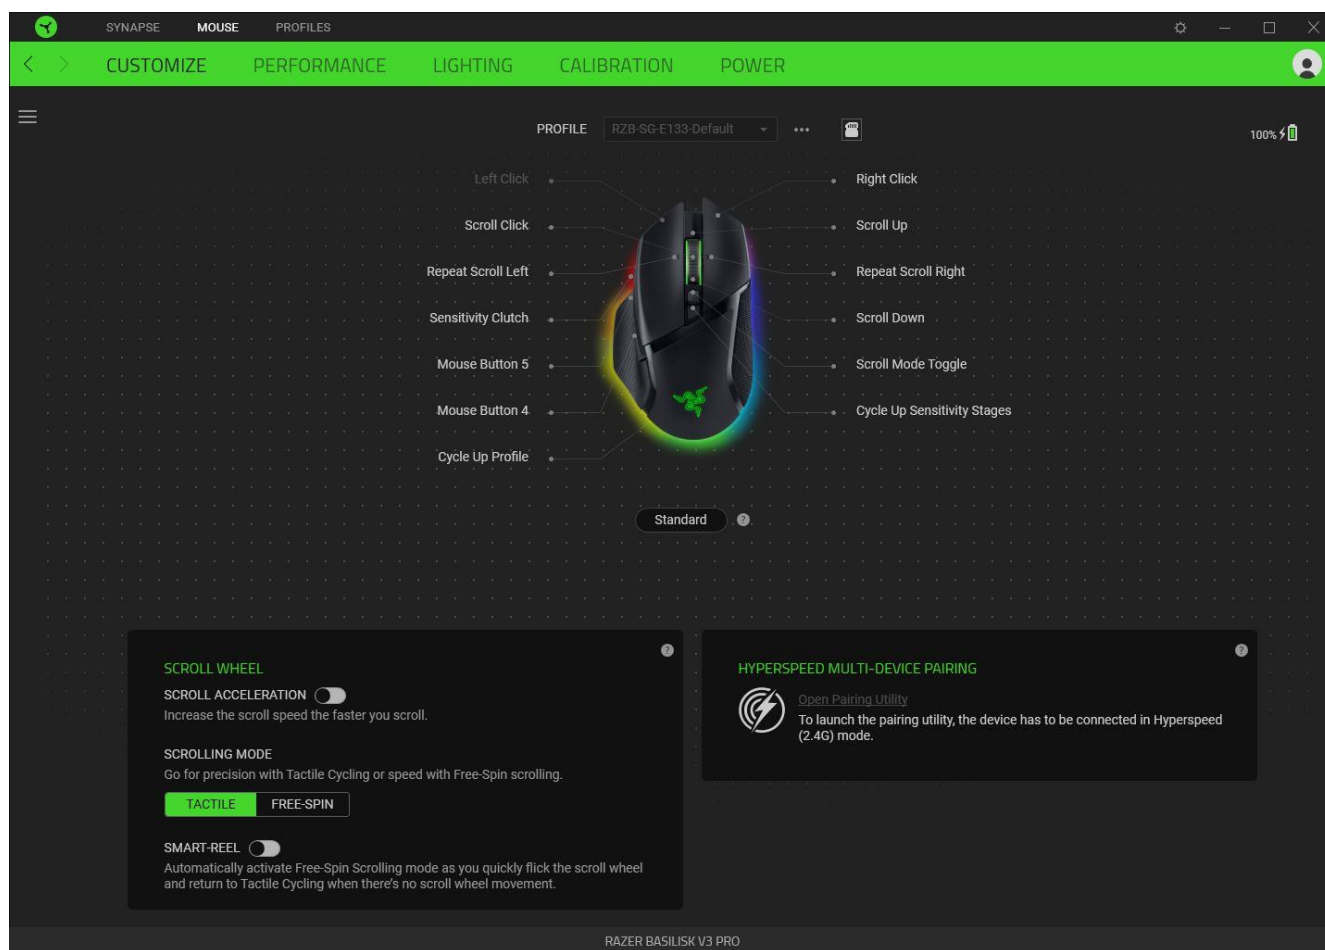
SYNAPSE MOUSE PROFILES

CUSTOMIZE PERFORMANCE LIGHTING CALIBRATION POWER

PROFILE RZB-SG-E133-Default •••

100%

Left Click
Scroll Click
Repeat Scroll Left
Sensitivity Clutch
Mouse Button 5
Mouse Button 4
Cycle Up Profile

Right Click
Scroll Up
Repeat Scroll Right
Scroll Down
Scroll Mode Toggle
Cycle Up Sensitivity Stages

Standard

SCROLL WHEEL

SCROLL ACCELERATION
Increase the scroll speed the faster you scroll.

SCROLLING MODE
Go for precision with Tactile Cycling or speed with Free-Spin scrolling.

TACTILE FREE-SPIN

SMART-REEL
Automatically activate Free-Spin Scrolling mode as you quickly flick the scroll wheel and return to Tactile Cycling when there's no scroll wheel movement.

HYPERSPEED MULTI-DEVICE PAIRING

Open Pairing Utility
To launch the pairing utility, the device has to be connected in Hyperspeed (2.4G) mode.

RAZER BASILISK V3 PRO